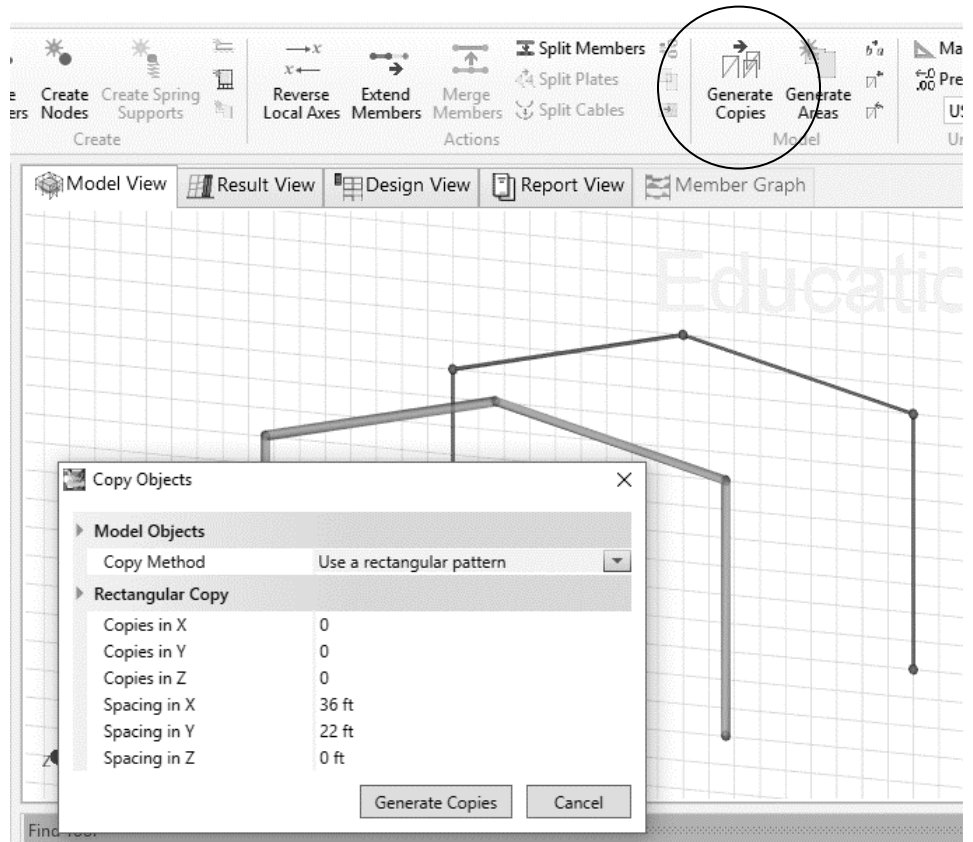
e
rs Nodes

Create Nodes

Create Spring Supports

Create

Reverse Local Axes

Extend Members

Merge Members

Split Members

Split Plates

Split Cables

Actions

Generate Copies

Generate Areas

Model

Ma
.00 Pre
US
Ur

Model View | Result View | Design View | Report View | Member Graph

Educatio

Copy Objects

Model Objects

| Copy Method | Use a rectangular pattern |
|---|---|

Rectangular Copy

| Copies in X | 0 |
|---|---|
| Copies in Y | 0 |
| Copies in Z | 0 |
| Spacing in X | 36 ft |
| Spacing in Y | 22 ft |
| Spacing in Z | 0 ft |

Generate Copies

Cancel

Z

Find Tool